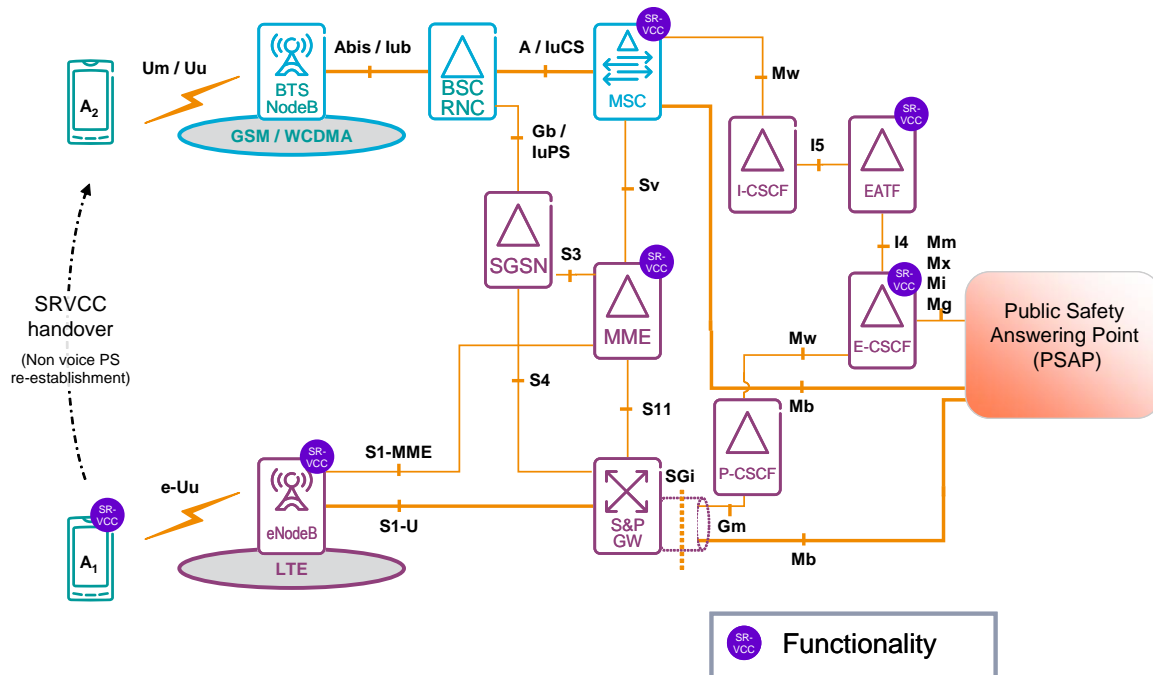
$A_2$

Um / Uu

BTS NodeB

GSM / WCDMA

Abis / Iub

BSC RNC

A / IuCS

SR-VCC

MSC

Mw

Gb / IuPS

Sv

I-CSCF

I5

SR-VCC

EATF

SRVCC handover

(Non voice PS re-establishment)

SGSN

S3

SR-VCC

MME

I4

Mm

Mx

Mi

Mg

SR-VCC

E-CSCF

Public Safety Answering Point (PSAP)

Mw

S4

S11

Mb

SR-VCC

S1-MME

P-CSCF

e-Uu

SR-VCC

eNodeB

S1-U

S&P GW

SGi

Gm

Mb

$A_1$

LTE

SR-VCC

Functionality